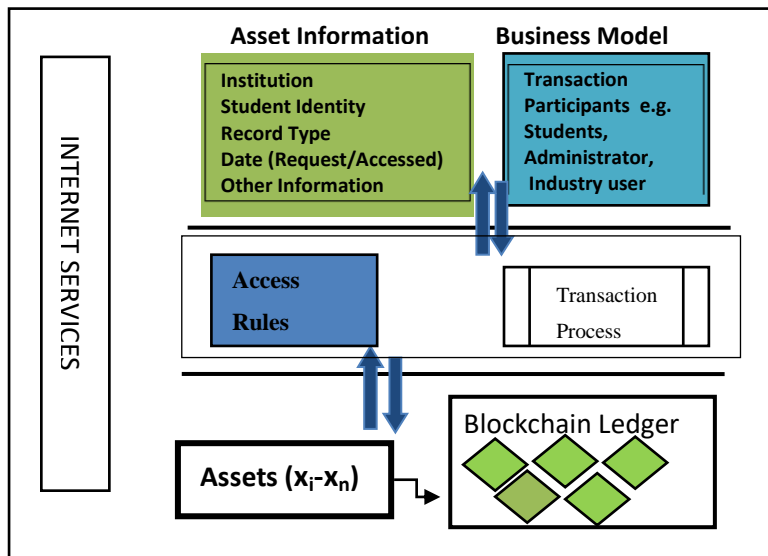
INTERNET SERVICES

Asset Information

Institution
Student Identity
Record Type
Date (Request/Accessed)
Other Information

Business Model

Transaction Participants e.g. Students, Administrator, Industry user

Access Rules

Transaction Process

Blockchain Ledger

Assets ($x_i$-$x_n$)